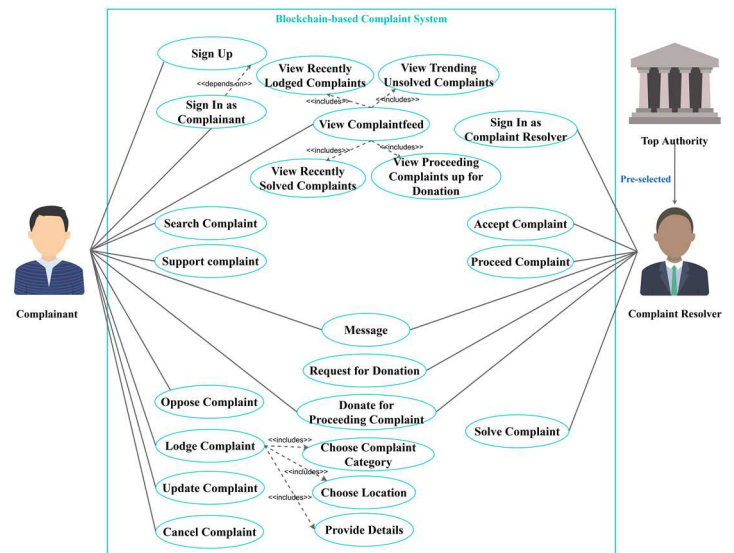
Blockchain-based Complaint System

Sign Up

<<depends-on>>

Sign In as Complainant

View Recently Lodged Complaints

View Trending Unsolved Complaints

<<includes>>

<<includes>>

View Complaintfeed

<<includes>>

<<includes>>

View Recently Solved Complaints

View Proceeding Complaints up for Donation

Sign In as Complaint Resolver

Top Authority

Pre-selected

Search Complaint

Support complaint

Accept Complaint

Proceed Complaint

Complainant

Message

Complaint Resolver

Request for Donation

Oppose Complaint

Donate for Proceeding Complaint

Solve Complaint

Lodge Complaint

<<includes>>

Choose Complaint Category

<<includes>>

Update Complaint

Choose Location

<<includes>>

Cancel Complaint

Provide Details